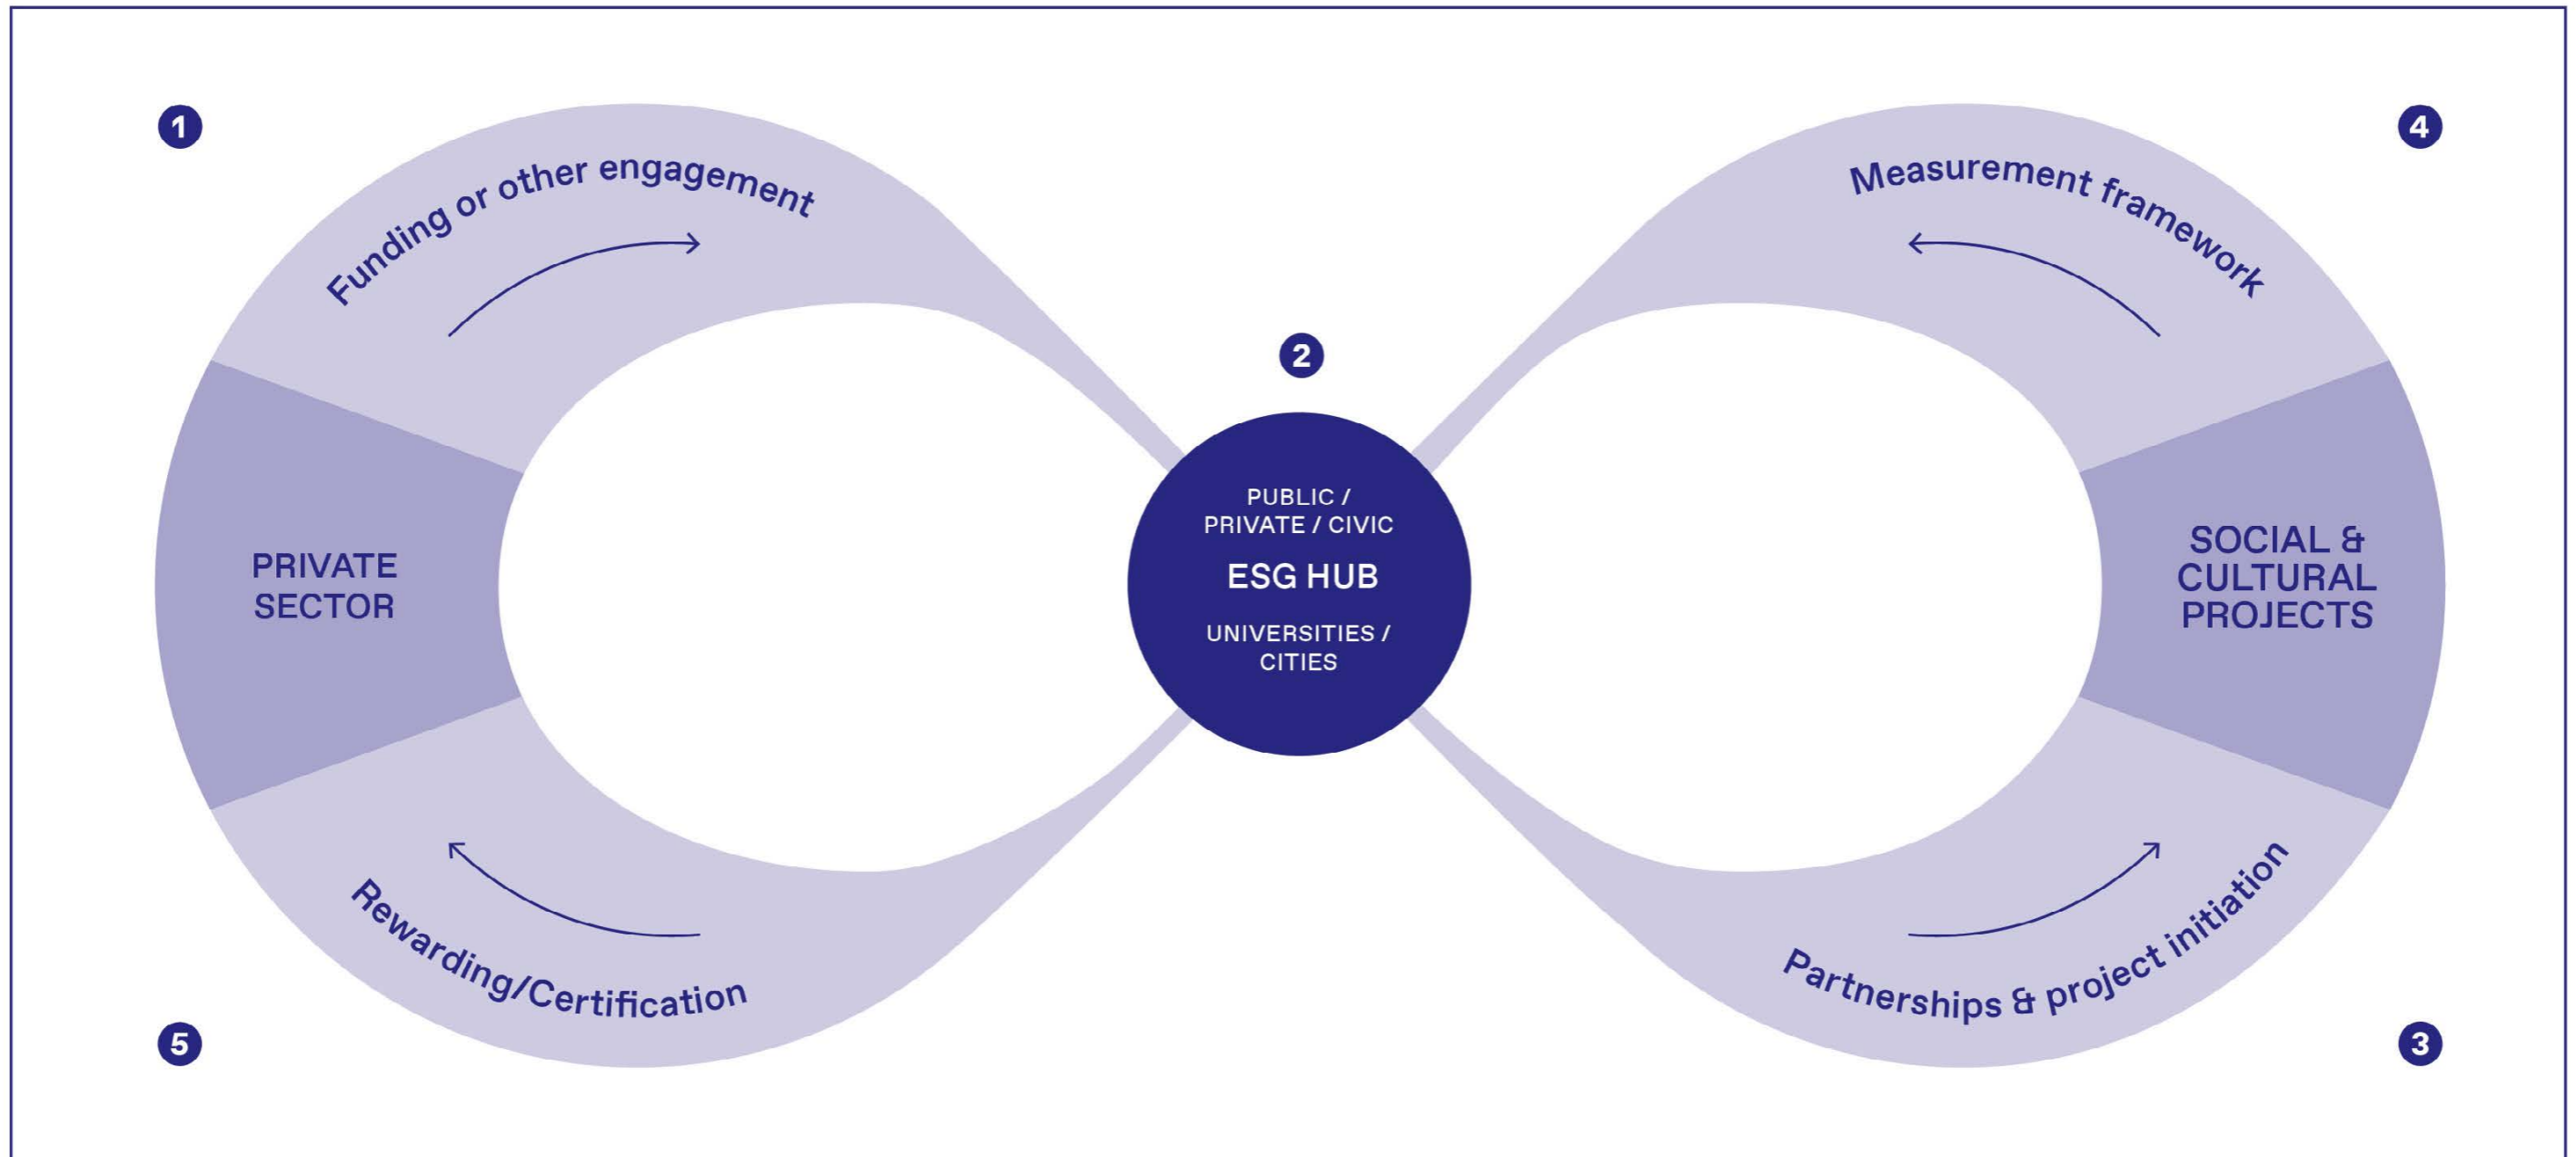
1

Funding or other engagement

4

Measurement framework

2

PRIVATE SECTOR

PUBLIC / PRIVATE / CIVIC

ESG HUB

UNIVERSITIES / CITIES

SOCIAL & CULTURAL PROJECTS

Rewarding/Certification

Partnerships & project initiation

5

3